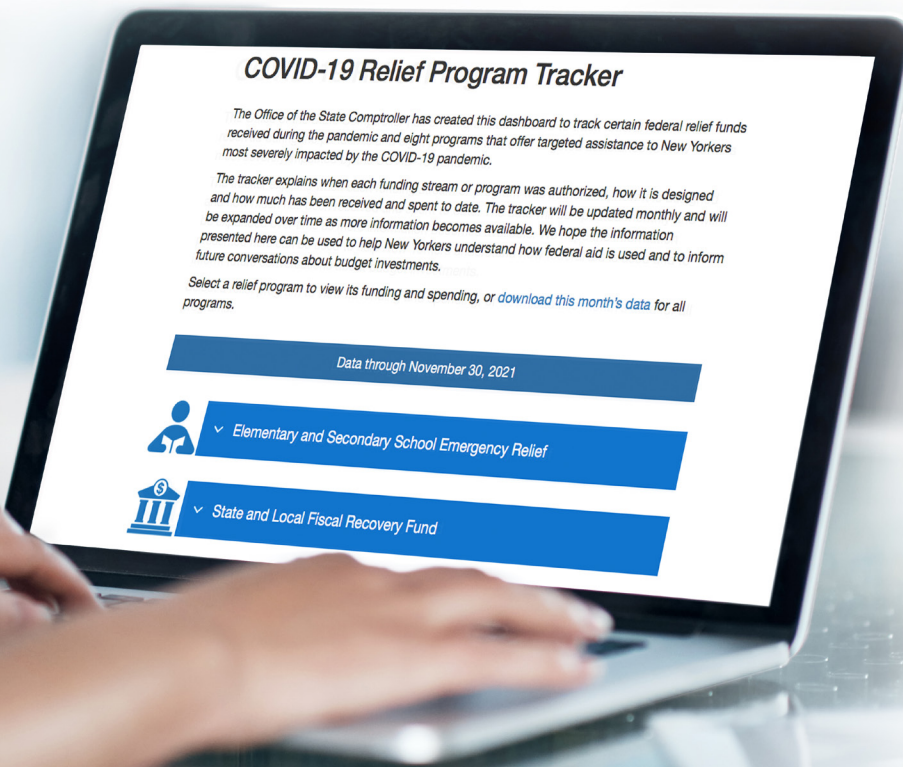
COVID-19 Relief Program Tracker

The Office of the State Comptroller has created this dashboard to track certain federal relief funds received during the pandemic and eight programs that offer targeted assistance to New Yorkers most severely impacted by the COVID-19 pandemic.

The tracker explains when each funding stream or program was authorized, how it is designed and how much has been received and spent to date. The tracker will be updated monthly and will be expanded over time as more information becomes available. We hope the information presented here can be used to help New Yorkers understand how federal aid is used and to inform future conversations about budget investments.

Select a relief program to view its funding and spending, or download this month's data for all programs.

Data through November 30, 2021

Elementary and Secondary School Emergency Relief

State and Local Fiscal Recovery Fund